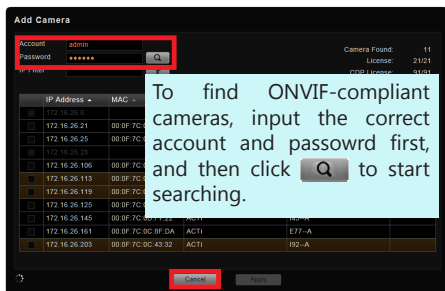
Add Camera

Account admin
Password ••••••
IP Filter

Camera Found: 11
License: 21/21
CDP License: 91/91

| | IP Address ▲ | MAC ▲ | | |
|---|---|---|---|---|
| | 172.16.26.6 | | | |
| | 172.16.26.21 | 00:0F:7C:0 | | |
| | 172.16.26.25 | 00:0F:7C:0 | | |
| | 172.16.26.25 | | | |
| | 172.16.26.106 | 00:0F:7C:0 | | |
| | 172.16.26.113 | 00:0F:7C:0 | | |
| | 172.16.26.119 | 00:0F:7C:0 | | |
| | 172.16.26.125 | 00:0F:7C:0 | | |
| | 172.16.26.145 | 00:0F:7C:0C:F1:22 | ACTi | I93--A |
| | 172.16.26.161 | 00:0F:7C:0C:8F:DA | ACTi | E77--A |
| | 172.16.26.203 | 00:0F:7C:0C:43:32 | ACTi | I92--A |

To find ONVIF-compliant cameras, input the correct account and passowrd first, and then click [search] to start searching.

Cancel Apply